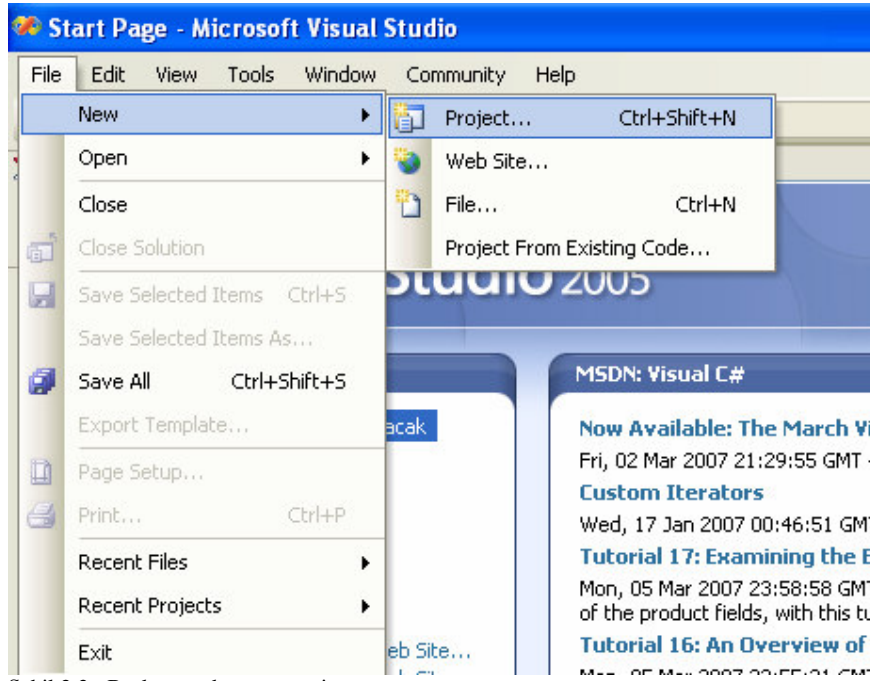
Start Page - Microsoft Visual Studio

File Edit View Tools Window Community Help

New
Open
Close
Close Solution
Save Selected Items Ctrl+S
Save Selected Items As...
Save All Ctrl+Shift+S
Export Template...
Page Setup...
Print... Ctrl+P
Recent Files
Recent Projects
Exit

Project... Ctrl+Shift+N
Web Site...
File... Ctrl+N
Project From Existing Code...

Studio 2005

acak

eb Site...

MSDN: Visual C#

Now Available: The March Vi
Fri, 02 Mar 2007 21:29:55 GMT
Custom Iterators
Wed, 17 Jan 2007 00:46:51 GM
Tutorial 17: Examining the E
Mon, 05 Mar 2007 23:58:58 GM
of the product fields, with this tu
Tutorial 16: An Overview of

Şekil 2.3: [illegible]